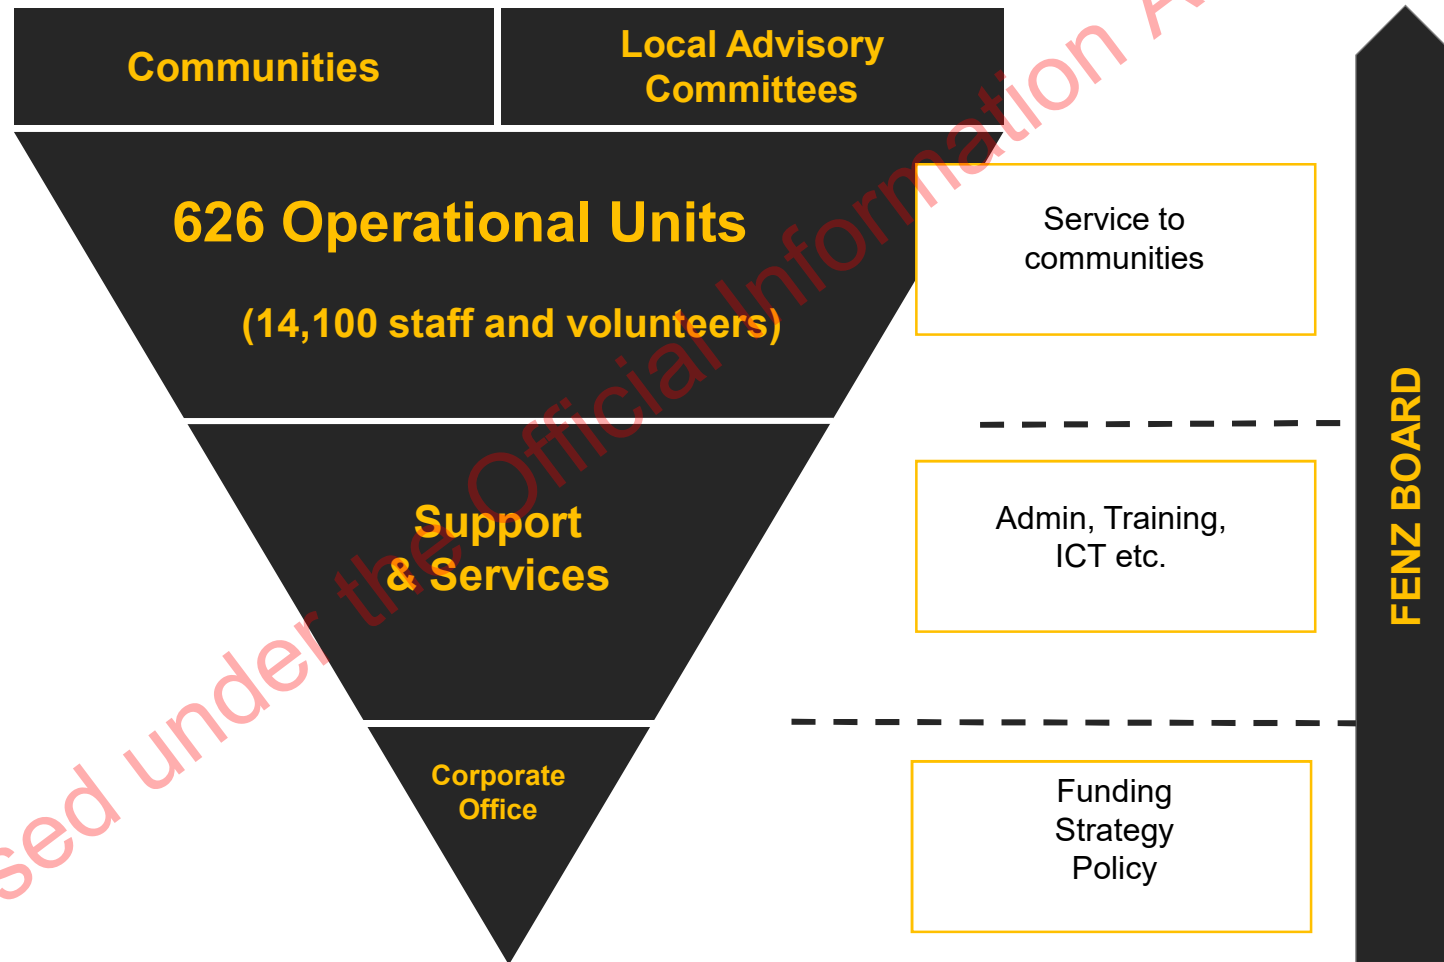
Communities

Local Advisory Committees

626 Operational Units

(14,100 staff and volunteers)

Support & Services

Corporate Office

Service to communities

Admin, Training, ICT etc.

Funding Strategy Policy

FENZ BOARD

sed under the Official Information A